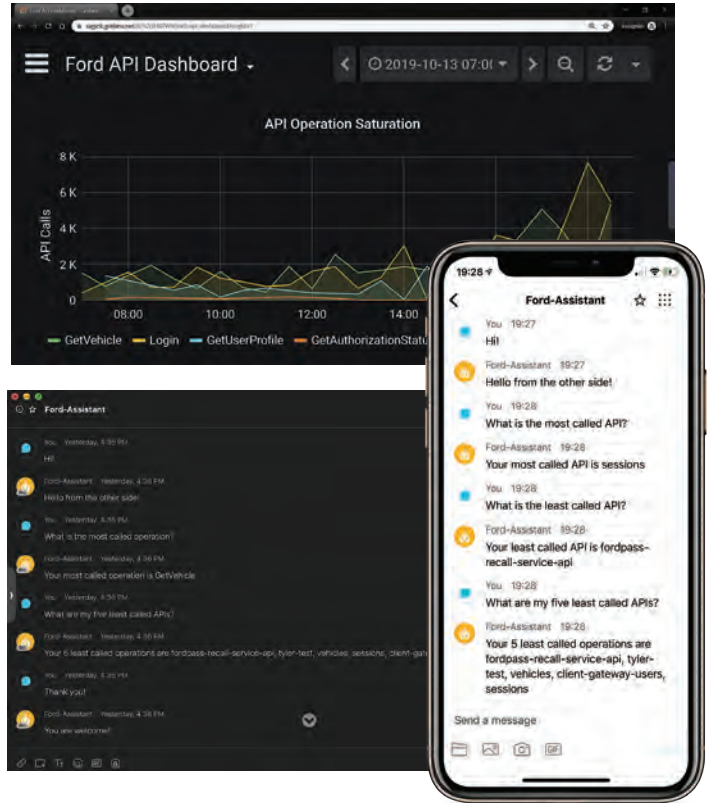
Ford API Dashboard

2019-10-13 07:0

API Operation Saturation

8 K
6 K
4 K
2 K
0

API Calls

08:00
10:00
12:00
14:00

GetVehicle
Login
GetUserProfile
GetAuthorizationStatu

Ford-Assistant

You Yesterday, 4:36 PM
Hi!

Ford-Assistant Yesterday, 4:36 PM
Hello from the other side!

You Yesterday, 4:36 PM
What is the most called operation?

Ford-Assistant Yesterday, 4:36 PM
Your most called operation is GetVehicle

You Yesterday, 4:36 PM
What are my five least called APIs?

Ford-Assistant Yesterday, 4:36 PM
Your 5 least called operations are fordpass-recall-service-api, tyler-test, vehicles, sessions, client-gat

You Yesterday, 4:36 PM
Thank you!

Ford-Assistant Yesterday, 4:36 PM
You are welcome!

19:28

Ford-Assistant

You 19:27
Hi!

Ford-Assistant 19:27
Hello from the other side!

You 19:28
What is the most called API?

Ford-Assistant 19:28
Your most called API is sessions

You 19:28
What is the least called API?

Ford-Assistant 19:28
Your least called API is fordpass-recall-service-api

You 19:28
What are my five least called APIs?

Ford-Assistant 19:28
Your 5 least called operations are fordpass-recall-service-api, tyler-test, vehicles, client-gateway-users, sessions

Send a message

GIF